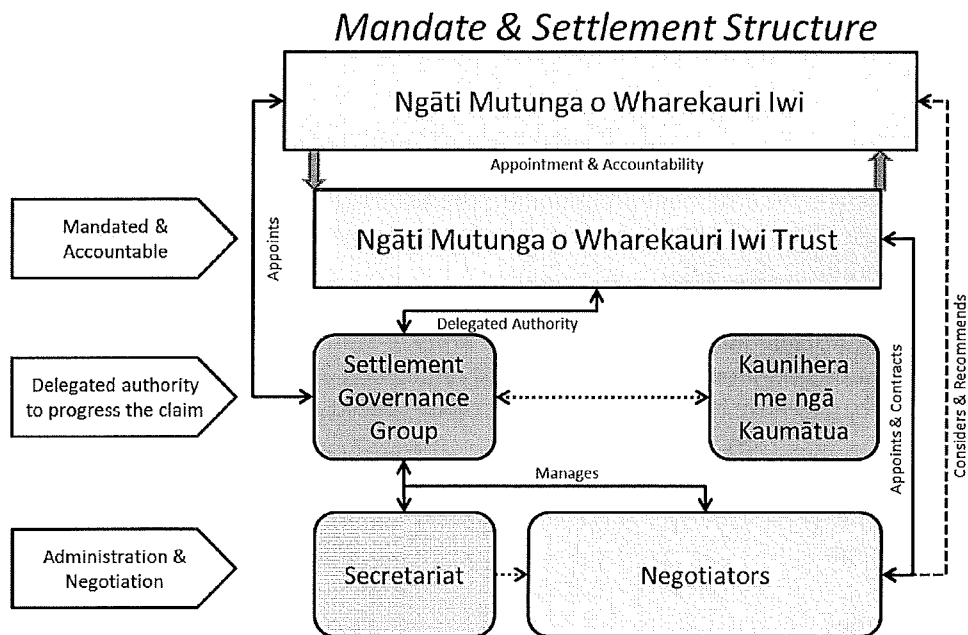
Mandate & Settlement Structure

Ngāti Mutunga o Wharekauri Iwi

Appointment & Accountability

Mandated & Accountable

Appoints

Ngāti Mutunga o Wharekauri Iwi Trust

Delegated Authority

Delegated authority to progress the claim

Settlement Governance Group

Kaunihera me ngā Kaumātua

Appoints & Contracts

Considers & Recommends

Manages

Administration & Negotiation

Secretariat

Negotiators